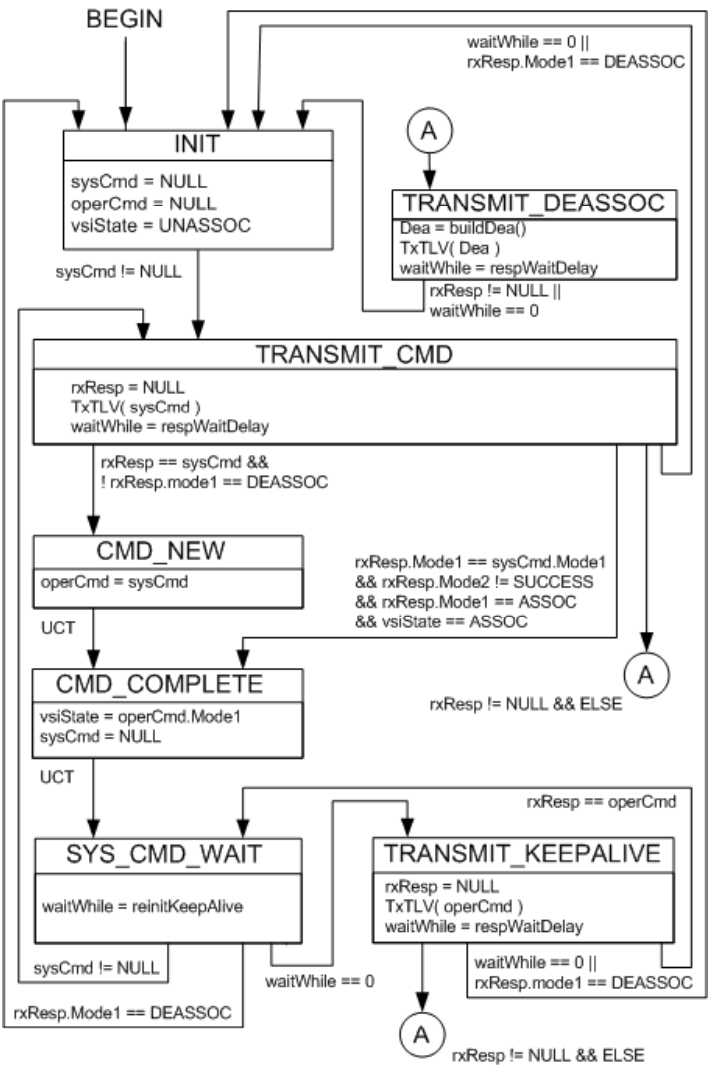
BEGIN

waitWhile == 0 || rxResp.Mode1 == DEASSOC

A

INIT

sysCmd = NULL
operCmd = NULL
vsiState = UNASSOC

TRANSMIT_DEASSOC

Dea = buildDea()
TxTLV( Dea )
waitWhile = respWaitDelay

sysCmd != NULL

rxResp != NULL || waitWhile == 0

TRANSMIT_CMD

rxResp = NULL
TxTLV( sysCmd )
waitWhile = respWaitDelay

rxResp == sysCmd && ! rxResp.mode1 == DEASSOC

CMD_NEW

operCmd = sysCmd

rxResp.Mode1 == sysCmd.Mode1 && rxResp.Mode2 != SUCCESS && rxResp.Mode1 == ASSOC && vsiState == ASSOC

UCT

A

CMD_COMPLETE

vsiState = operCmd.Mode1
sysCmd = NULL

rxResp != NULL && ELSE

UCT

rxResp == operCmd

SYS_CMD_WAIT

waitWhile = reinitKeepAlive

TRANSMIT_KEEPALIVE

rxResp = NULL
TxTLV( operCmd )
waitWhile = respWaitDelay

waitWhile == 0 || rxResp.mode1 == DEASSOC

sysCmd != NULL

waitWhile == 0

rxResp.Mode1 == DEASSOC

A

rxResp != NULL && ELSE